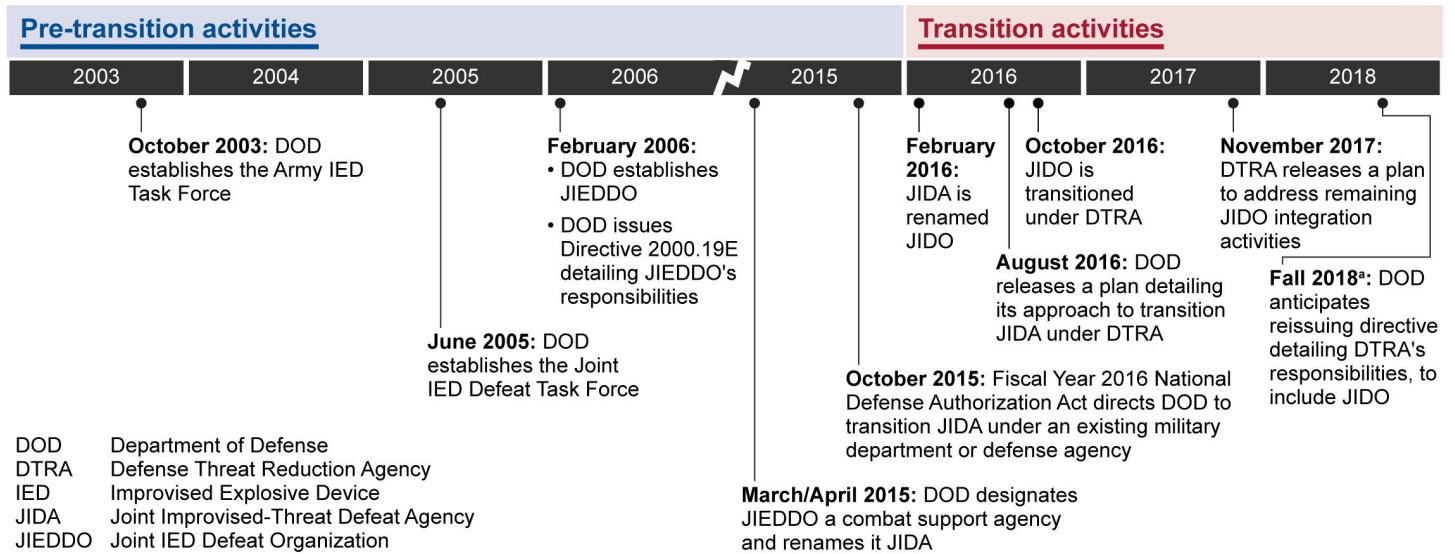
Pre-transition activities

Transition activities

2003 2004 2005 2006 2015 2016 2017 2018

**October 2003:** DOD establishes the Army IED Task Force

**June 2005:** DOD establishes the Joint IED Defeat Task Force

**February 2006:**
• DOD establishes JIEDDO
• DOD issues Directive 2000.19E detailing JIEDDO's responsibilities

**March/April 2015:** DOD designates JIEDDO a combat support agency and renames it JIDA

**October 2015:** Fiscal Year 2016 National Defense Authorization Act directs DOD to transition JIDA under an existing military department or defense agency

**February 2016:** JIDA is renamed JIDO

**August 2016:** DOD releases a plan detailing its approach to transition JIDA under DTRA

**October 2016:** JIDO is transitioned under DTRA

**November 2017:** DTRA releases a plan to address remaining JIDO integration activities

**Fall 2018$^a$:** DOD anticipates reissuing directive detailing DTRA's responsibilities, to include JIDO

| | |
|---|---|
| DOD | Department of Defense |
| DTRA | Defense Threat Reduction Agency |
| IED | Improvised Explosive Device |
| JIDA | Joint Improvised-Threat Defeat Agency |
| JIEDDO | Joint IED Defeat Organization |